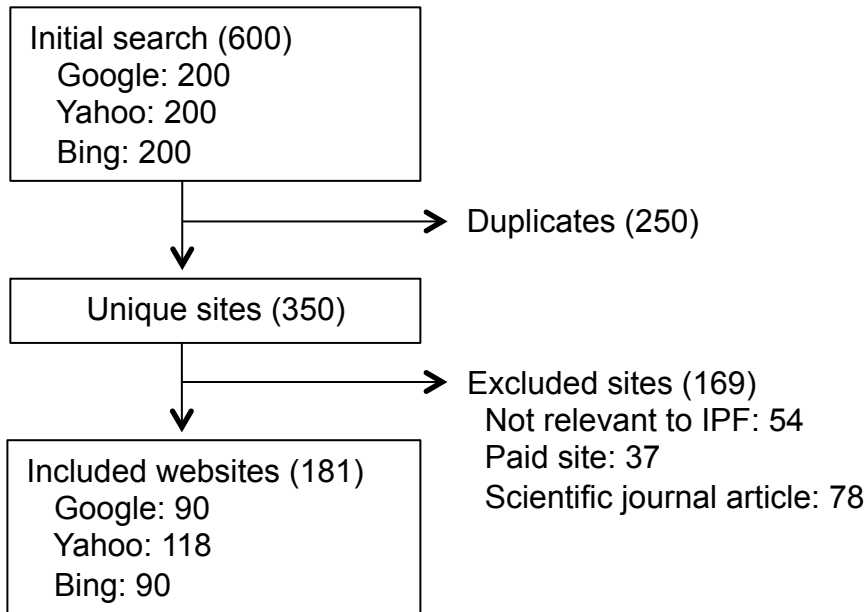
Initial search (600)
Google: 200
Yahoo: 200
Bing: 200

Duplicates (250)

Unique sites (350)

Excluded sites (169)
Not relevant to IPF: 54
Paid site: 37
Scientific journal article: 78

Included websites (181)
Google: 90
Yahoo: 118
Bing: 90